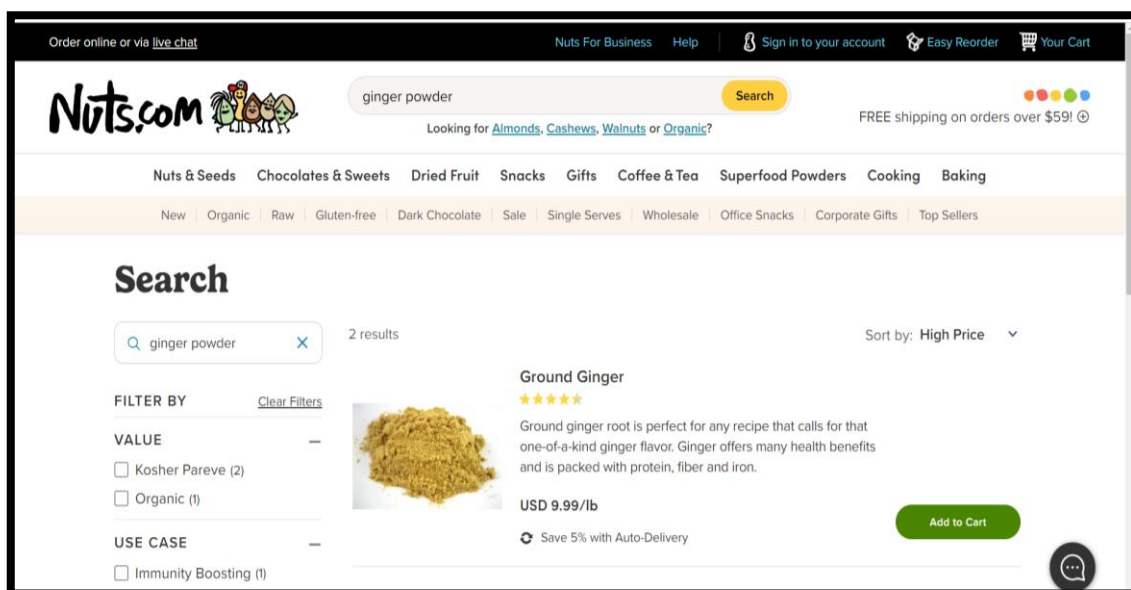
Order online or via live chat

Nuts For Business Help Sign in to your account Easy Reorder Your Cart

Nuts.com

ginger powder Search

Looking for Almonds, Cashews, Walnuts or Organic?

FREE shipping on orders over $59! ⊕

Nuts & Seeds Chocolates & Sweets Dried Fruit Snacks Gifts Coffee & Tea Superfood Powders Cooking Baking

New | Organic | Raw | Gluten-free | Dark Chocolate | Sale | Single Serves | Wholesale | Office Snacks | Corporate Gifts | Top Sellers

Search

ginger powder ✕

2 results

Sort by: High Price

FILTER BY Clear Filters

VALUE –

Kosher Pareve (2)

Organic (1)

USE CASE –

Immunity Boosting (1)

Ground Ginger

Ground ginger root is perfect for any recipe that calls for that one-of-a-kind ginger flavor. Ginger offers many health benefits and is packed with protein, fiber and iron.

USD 9.99/lb

Save 5% with Auto-Delivery

Add to Cart